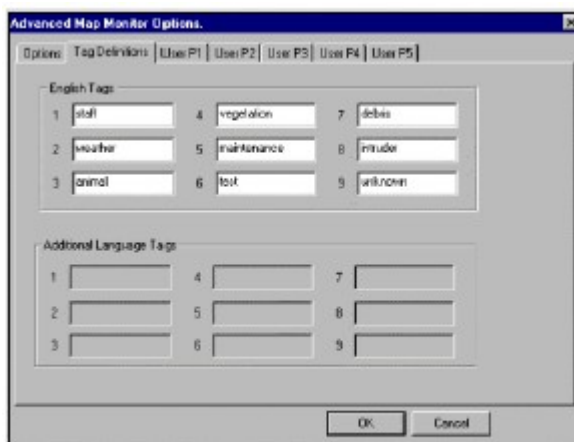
Advanced Map Monitor Options.

Options | Tag Definitions | User P1 | User P2 | User P3 | User P4 | User P5

English Tags

1 staff
2 weather
3 animal
4 vegetation
5 maintenance
6 test
7 debris
8 intruder
9 unknown

Additional Language Tags

1
2
3
4
5
6
7
8
9

OK
Cancel